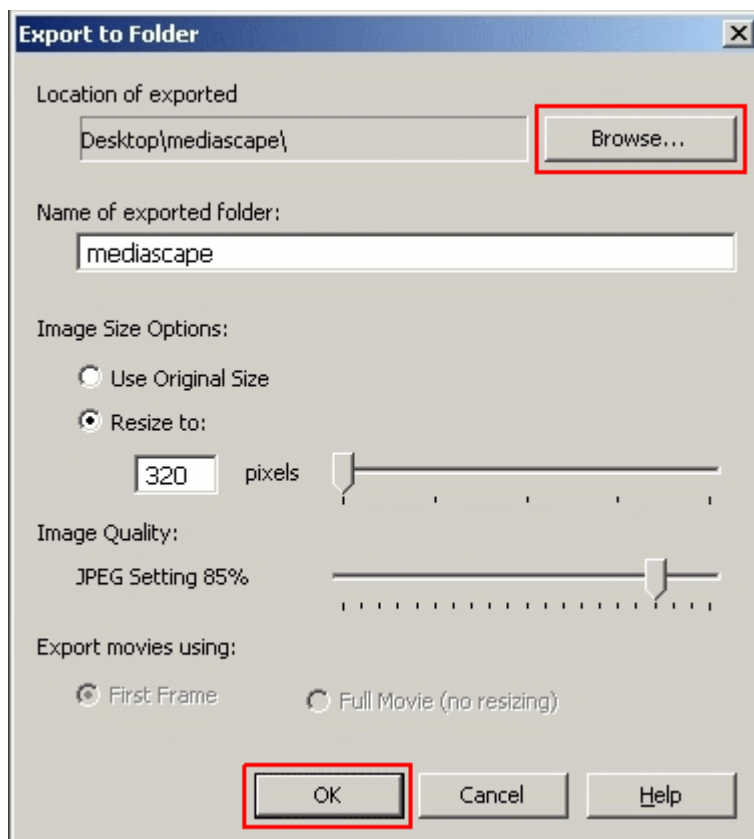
Export to Folder

Location of exported

Desktop\mediascape\

Browse...

Name of exported folder:

mediascape

Image Size Options:

Use Original Size

Resize to:

320 pixels

Image Quality:

JPEG Setting 85%

Export movies using:

First Frame

Full Movie (no resizing)

OK

Cancel

Help